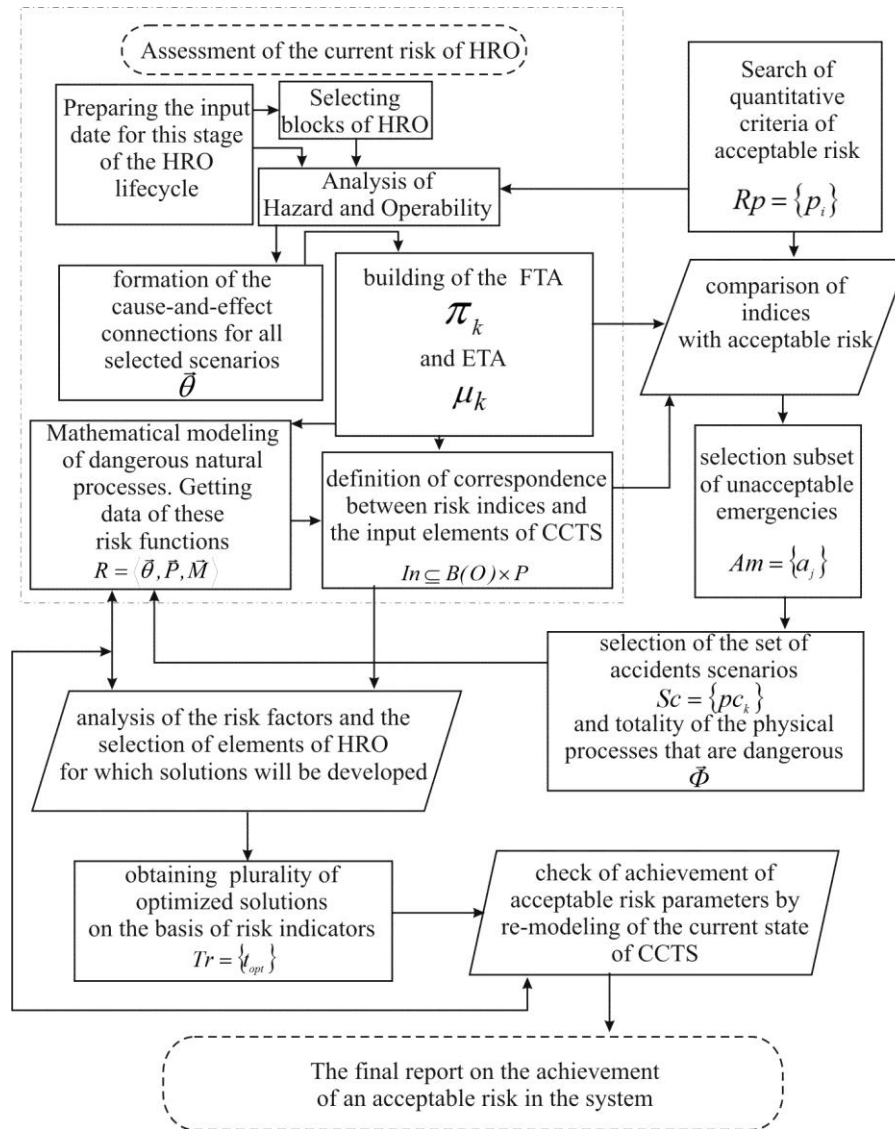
Assessment of the current risk of HRO

Preparing the input date for this stage of the HRO lifecycle

Selecting blocks of HRO

Analysis of Hazard and Operability

Search of quantitative criteria of acceptable risk

$Rp = \{p_i\}$

formation of the cause-and-effect connections for all selected scenarios

$\vec{\theta}$

building of the FTA

$\pi_k$

and ETA

$\mu_k$

comparison of indices with acceptable risk

Mathematical modeling of dangerous natural processes. Getting data of these risk functions

$R = \langle \vec{\theta}, \vec{P}, \vec{M} \rangle$

definition of correspondence between risk indices and the input elements of CCTS

$In \subseteq B(O) \times P$

selection subset of unacceptable emergencies

$Am = \{a_j\}$

selection of the set of accidents scenarios

$Sc = \{pc_k\}$

and totality of the physical processes that are dangerous

$\vec{\Phi}$

analysis of the risk factors and the selection of elements of HRO for which solutions will be developed

obtaining plurality of optimized solutions on the basis of risk indicators

$Tr = \{t_{opt}\}$

check of achievement of acceptable risk parameters by re-modeling of the current state of CCTS

The final report on the achievement of an acceptable risk in the system